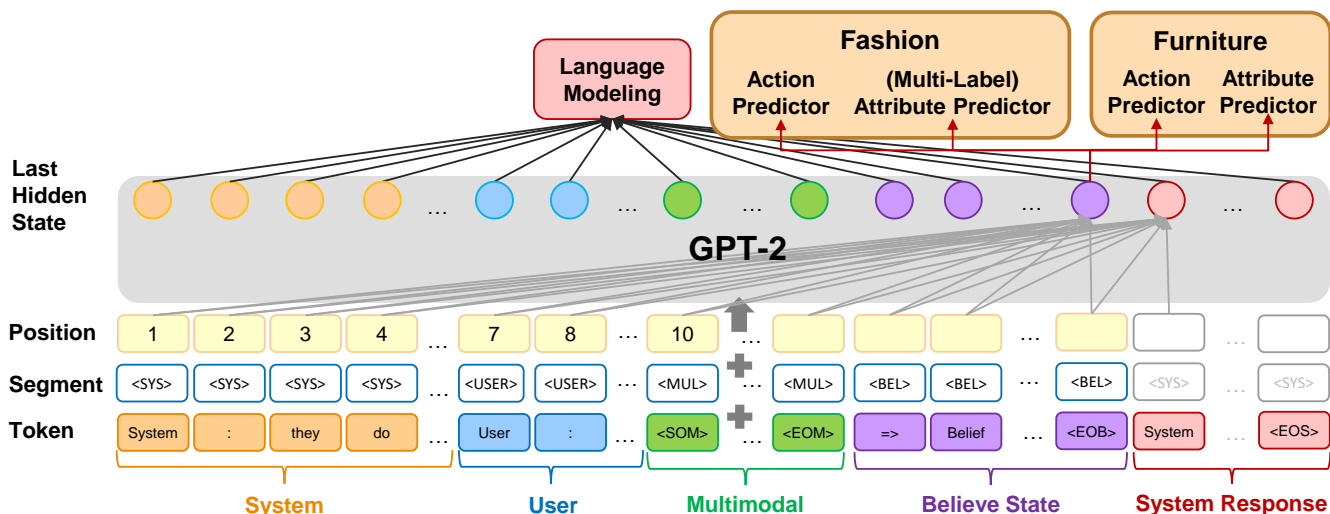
Language Modeling

Fashion
Action Predictor
(Multi-Label) Attribute Predictor

Furniture
Action Predictor
Attribute Predictor

Last Hidden State

…
…
…
…
…

GPT-2

Position
1
2
3
4
…
7
8
…
10
…
…
…

Segment
<SYS>
<SYS>
<SYS>
<SYS>
…
<USER>
<USER>
…
<MUL>
…
<MUL>
<BEL>
<BEL>
…
<BEL>
<SYS>
…
<SYS>

Token
System
:
they
do
…
User
:
…
<SOM>
…
<EOM>
=>
Belief
…
<EOB>
System
…
<EOS>

System
User
Multimodal
Believe State
System Response